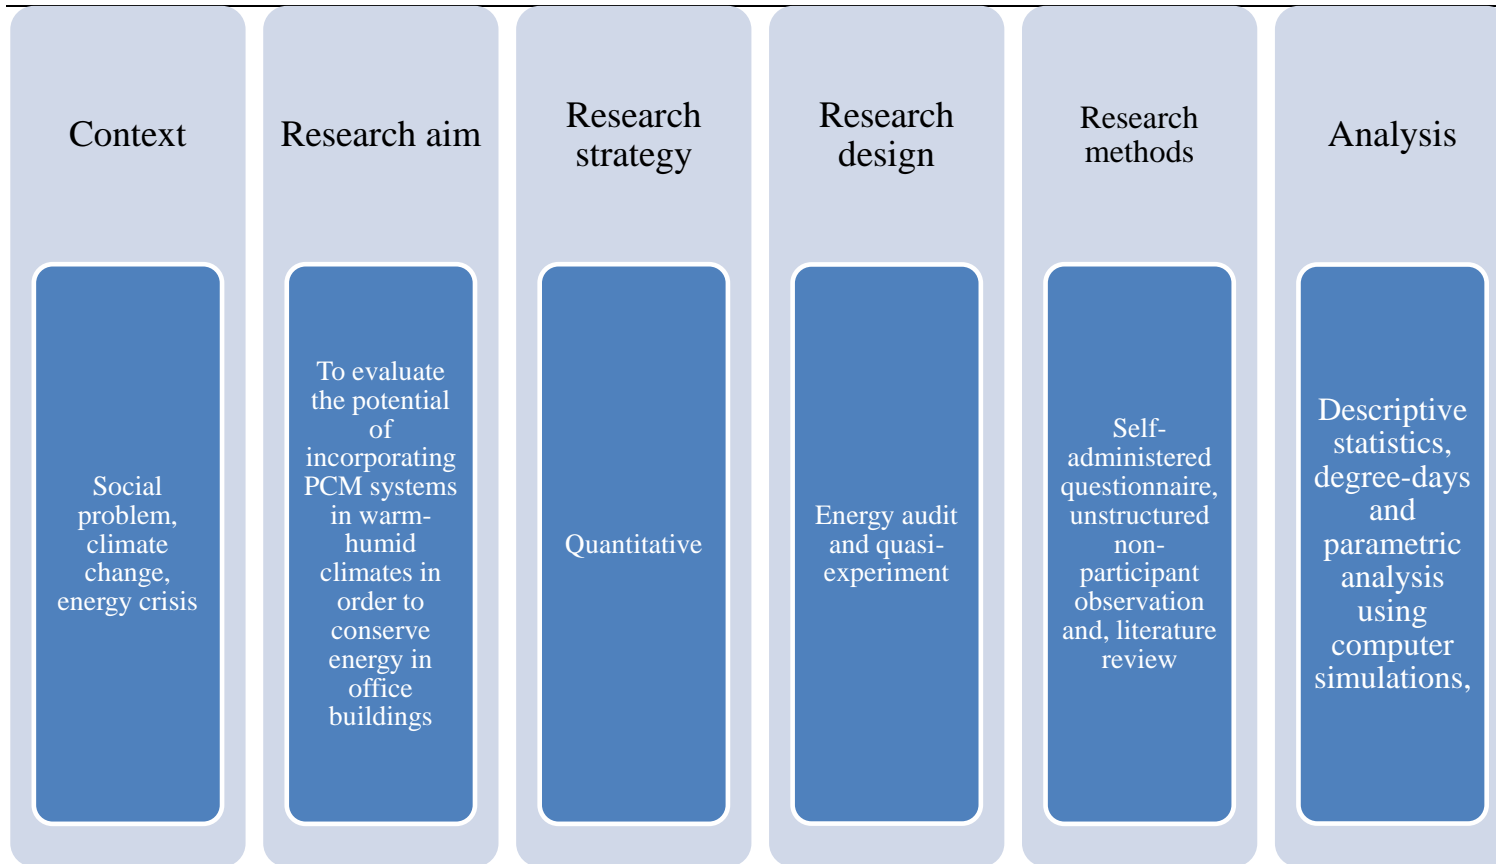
Context

Social problem, climate change, energy crisis

Research aim

To evaluate the potential of incorporating PCM systems in warm-humid climates in order to conserve energy in office buildings

Research strategy

Quantitative

Research design

Energy audit and quasi-experiment

Research methods

Self-administered questionnaire, unstructured non-participant observation and, literature review

Analysis

Descriptive statistics, degree-days and parametric analysis using computer simulations,